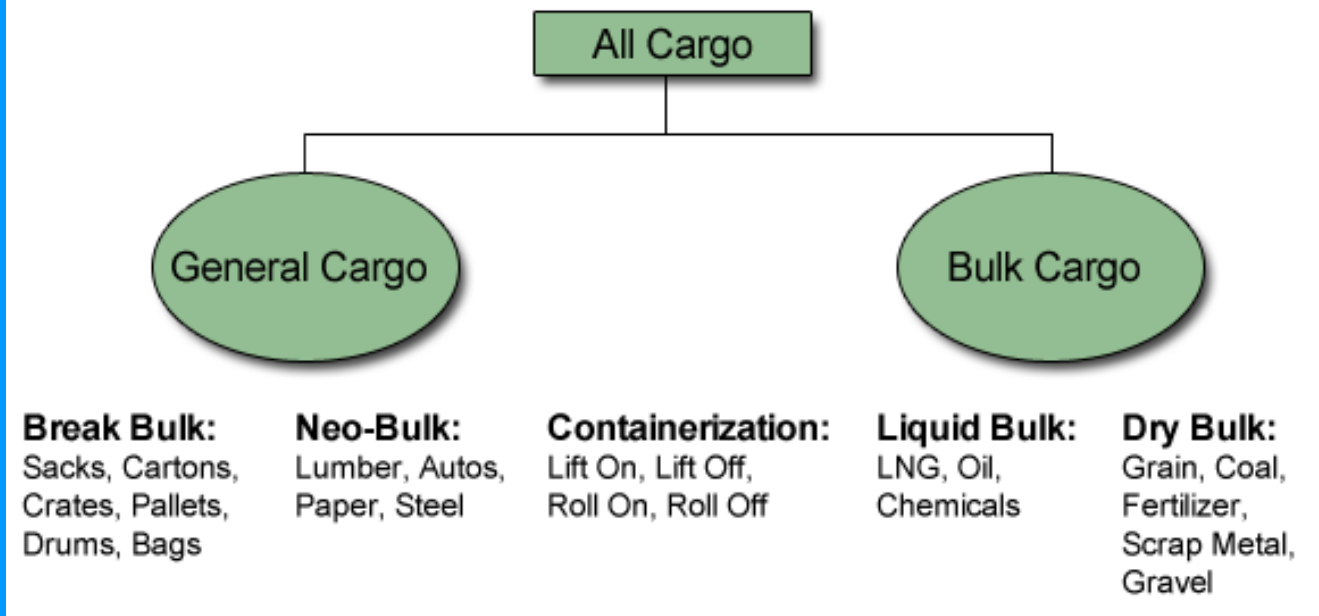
All Cargo

General Cargo

Bulk Cargo

**Break Bulk:**
Sacks, Cartons, Crates, Pallets, Drums, Bags

**Neo-Bulk:**
Lumber, Autos, Paper, Steel

**Containerization:**
Lift On, Lift Off, Roll On, Roll Off

**Liquid Bulk:**
LNG, Oil, Chemicals

**Dry Bulk:**
Grain, Coal, Fertilizer, Scrap Metal, Gravel